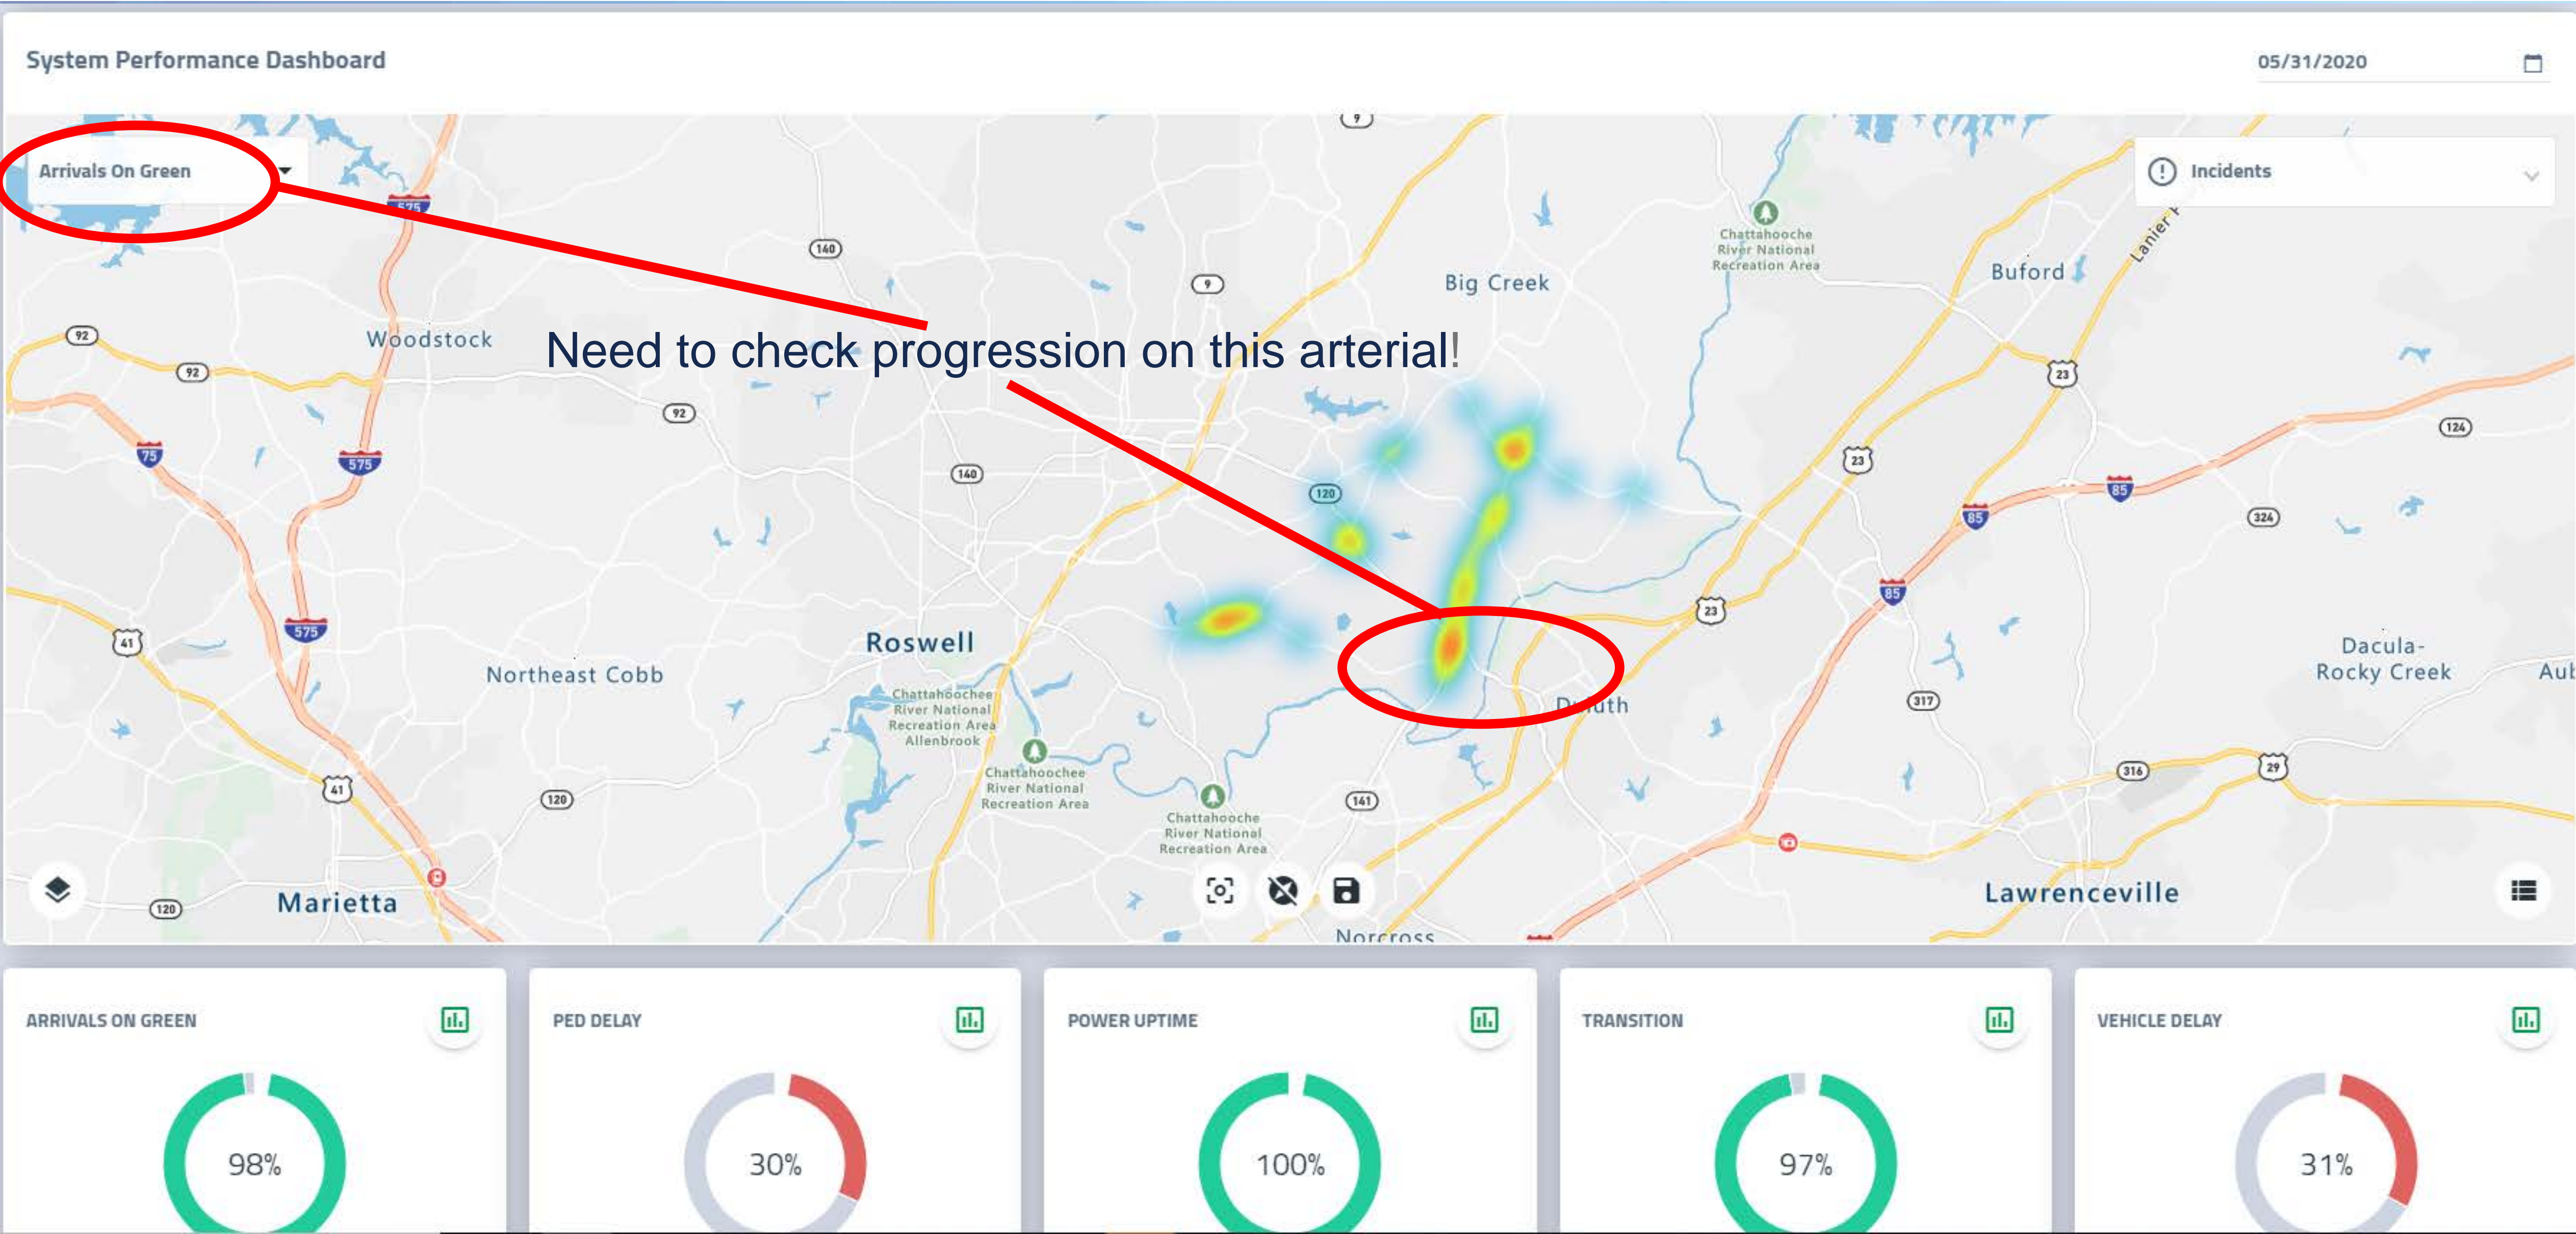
System Performance Dashboard

05/31/2020

Arrivals On Green

Incidents

Need to check progression on this arterial!

575 140 9 Big Creek Chattahoochee River National Recreation Area Buford Lanier 92 Woodstock 92 92 23 124 75 575 140 120 23 85 85 324 575 41 Roswell 23 85 Dacula-Rocky Creek Aub Northeast Cobb Chattahoochee River National Recreation Area Allenbrook Duluth 317 Chattahoochee River National Recreation Area 41 120 Chattahoochee River National Recreation Area 141 316 29 120 Marietta Lawrenceville Norcross

ARRIVALS ON GREEN
98%

PED DELAY
30%

POWER UPTIME
100%

TRANSITION
97%

VEHICLE DELAY
31%